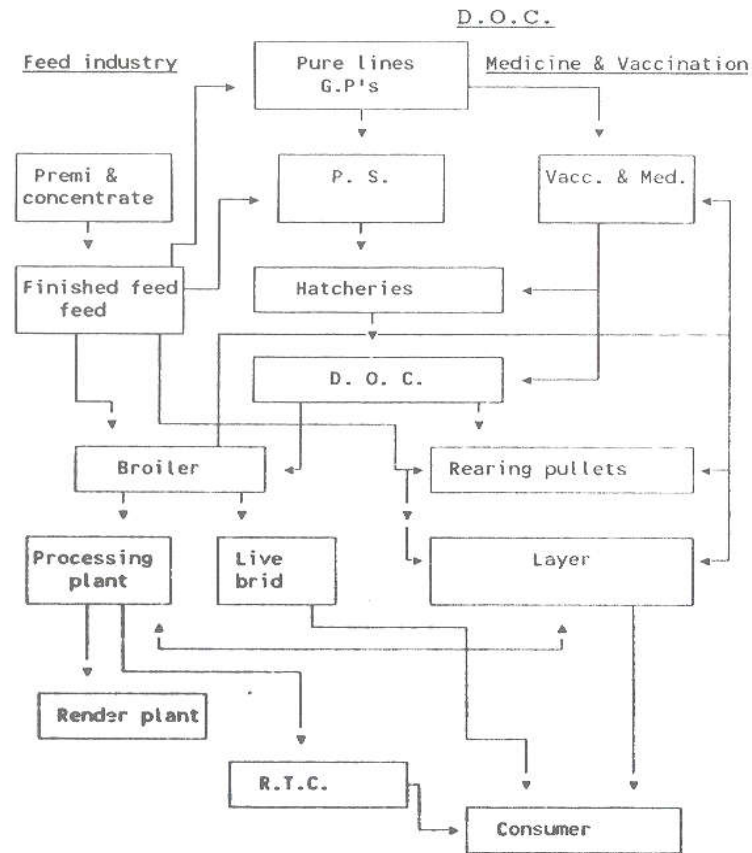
D.O.C.

Feed industry

Pure lines G.P's

Medicine & Vaccination

Premi & concentrate

P. S.

Vacc. & Med.

Finished feed feed

Hatcheries

D. O. C.

Broiler

Rearing pullets

Processing plant

Live brid

Layer

Render plant

R.T.C.

Consumer